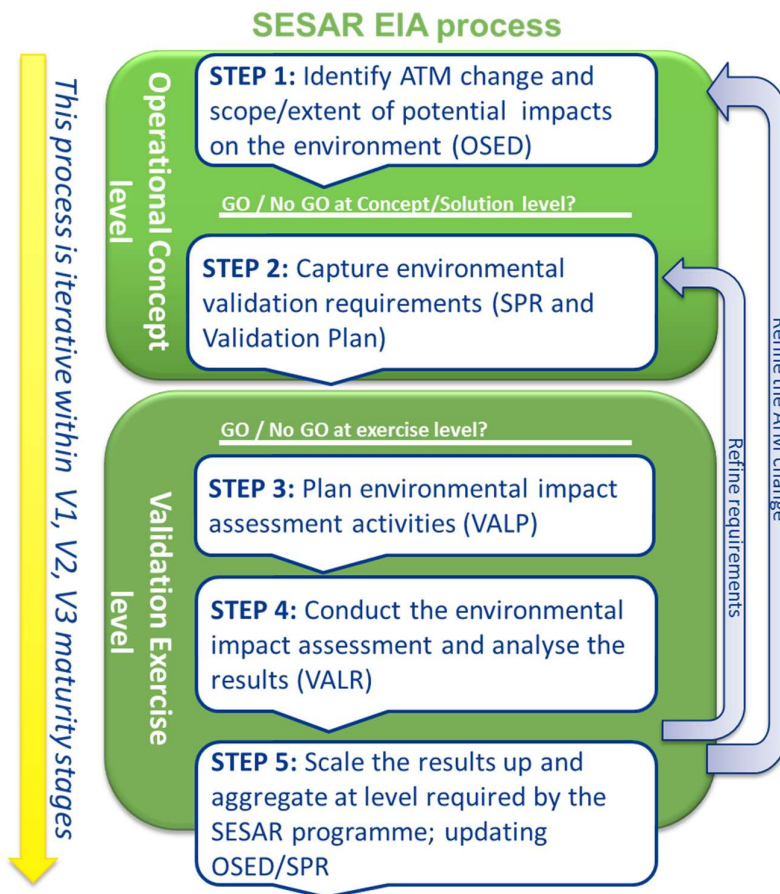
SESAR EIA process

This process is iterative within V1, V2, V3 maturity stages

Operational Concept level

STEP 1: Identify ATM change and scope/extent of potential impacts on the environment (OSED)

GO / No GO at Concept/Solution level?

STEP 2: Capture environmental validation requirements (SPR and Validation Plan)

Validation Exercise level

GO / No GO at exercise level?

STEP 3: Plan environmental impact assessment activities (VALP)

STEP 4: Conduct the environmental impact assessment and analyse the results (VALR)

STEP 5: Scale the results up and aggregate at level required by the SESAR programme; updating OSED/SPR

Refine requirements

Refine the ATM change